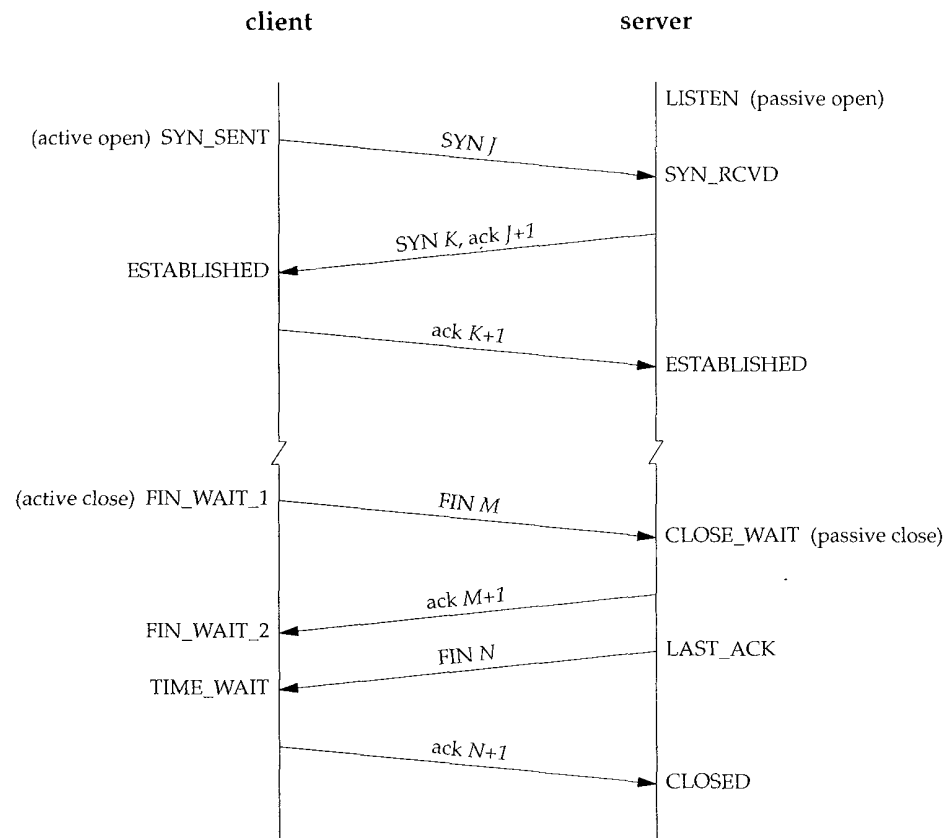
client

server

LISTEN (passive open)

(active open) SYN_SENT

SYN $J$

SYN_RCVD

SYN $K$, ack $J+1$

ESTABLISHED

ack $K+1$

ESTABLISHED

(active close) FIN_WAIT_1

FIN $M$

CLOSE_WAIT (passive close)

ack $M+1$

FIN_WAIT_2

LAST_ACK

FIN $N$

TIME_WAIT

ack $N+1$

CLOSED